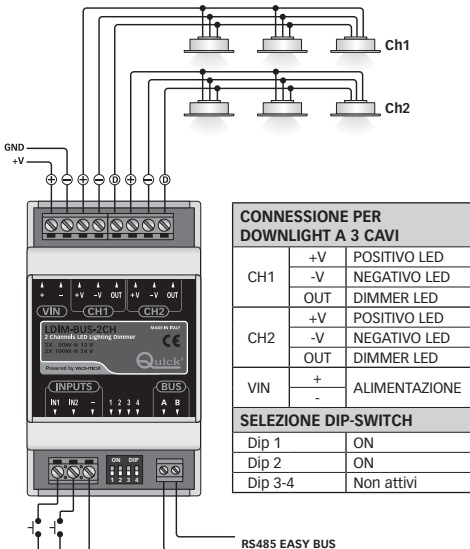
Ch1

Ch2

GND
+V

LDIM-BUS-2CH
2 Channels LED Lighting Dimmer
MADE IN ITALY
CE
2X 50W @ 12 V
2X 100W @ 24 V
Powered by YACHTECH
Quick

VIN
CH1
CH2
+ −
+V −V OUT
+V −V OUT

INPUTS
IN1 IN2 −
1 2 3 4
BUS
A B
ON DIP
1 2 3 4

| CONNESSIONE PER DOWNLIGHT A 3 CAVI | | |
|---|---|---|
| CH1 | +V | POSITIVO LED |
| | -V | NEGATIVO LED |
| | OUT | DIMMER LED |
| CH2 | +V | POSITIVO LED |
| | -V | NEGATIVO LED |
| | OUT | DIMMER LED |
| VIN | + | ALIMENTAZIONE |
| | - | |

| SELEZIONE DIP-SWITCH | |
|---|---|
| Dip 1 | ON |
| Dip 2 | ON |
| Dip 3-4 | Non attivi |

RS485 EASY BUS